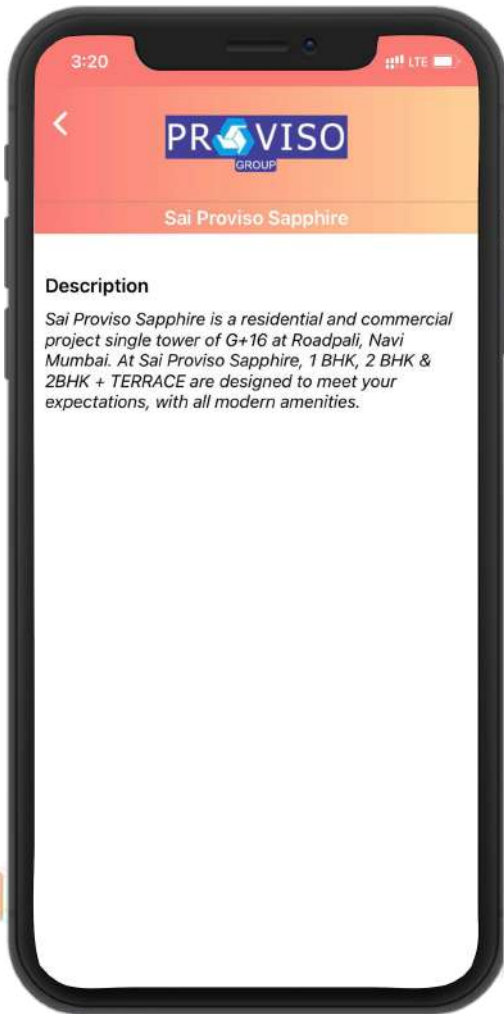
3:20

LTE

<

PROVISO
GROUP

Sai Proviso Sapphire

Description

Sai Proviso Sapphire is a residential and commercial project single tower of G+16 at Roadpali, Navi Mumbai. At Sai Proviso Sapphire, 1 BHK, 2 BHK & 2BHK + TERRACE are designed to meet your expectations, with all modern amenities.